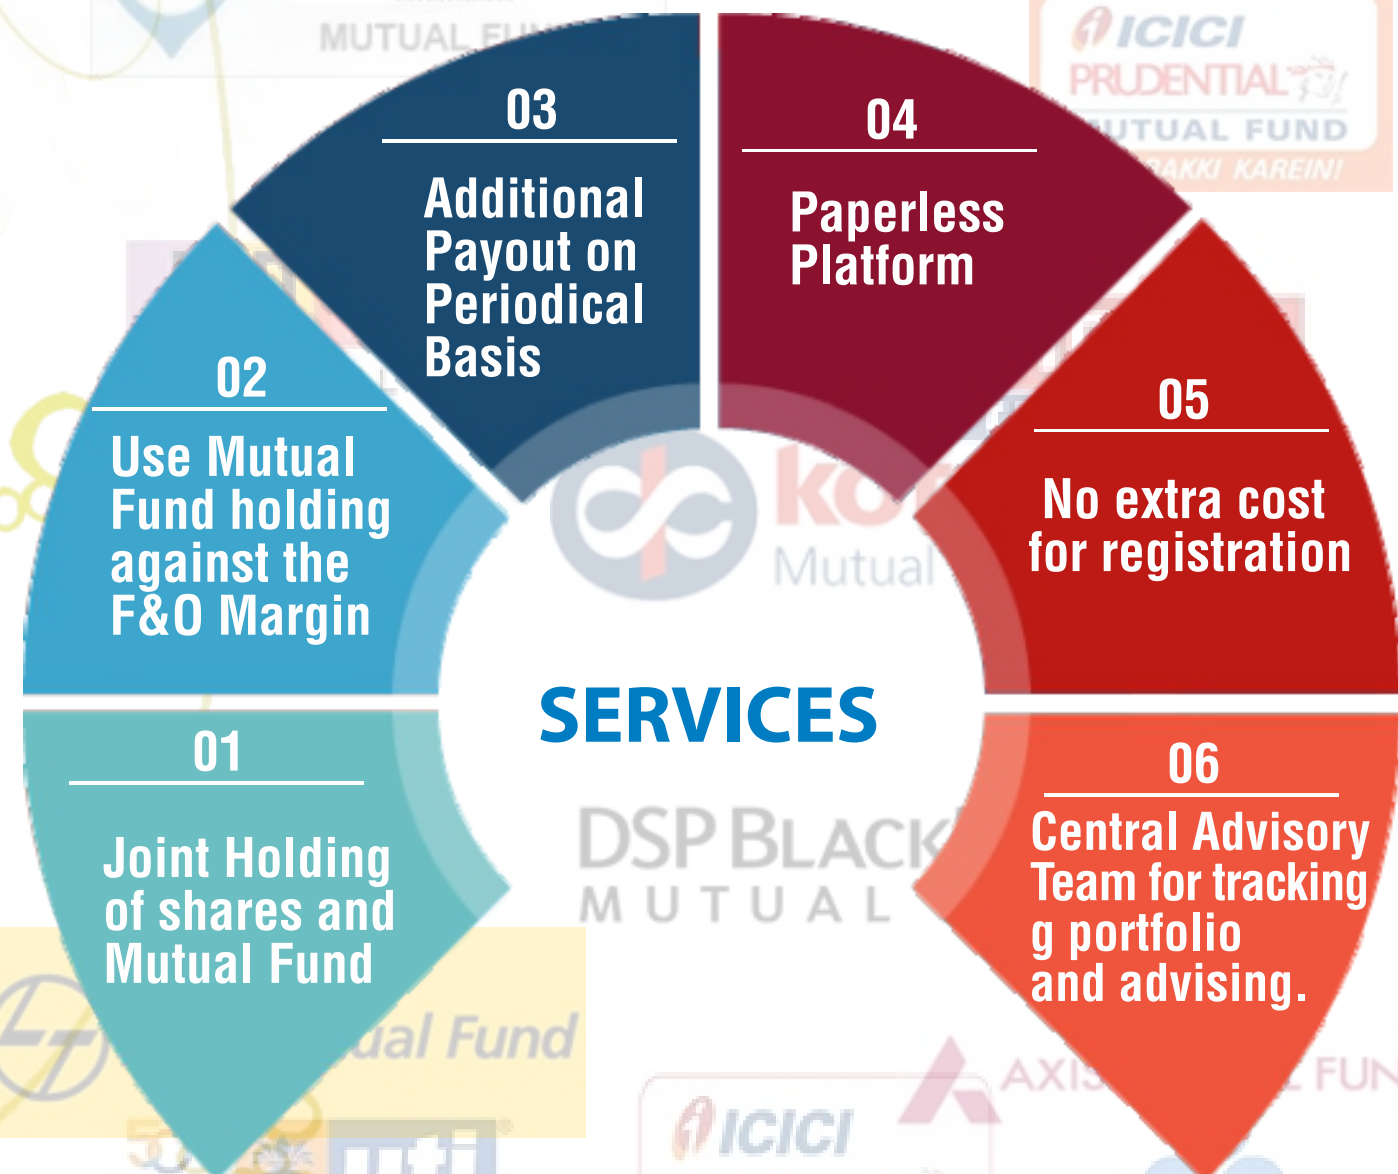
MUTUAL FU

ICICI PRUDENTIAL MUTUAL FUND

03

Additional Payout on Periodical Basis

04

Paperless Platform

02

Use Mutual Fund holding against the F&O Margin

05

No extra cost for registration

Mutual

SERVICES

01

Joint Holding of shares and Mutual Fund

06

Central Advisory Team for tracking g portfolio and advising.

DSP BLACK MUTUAL

ual Fund

AXIS

FUN

ICICI